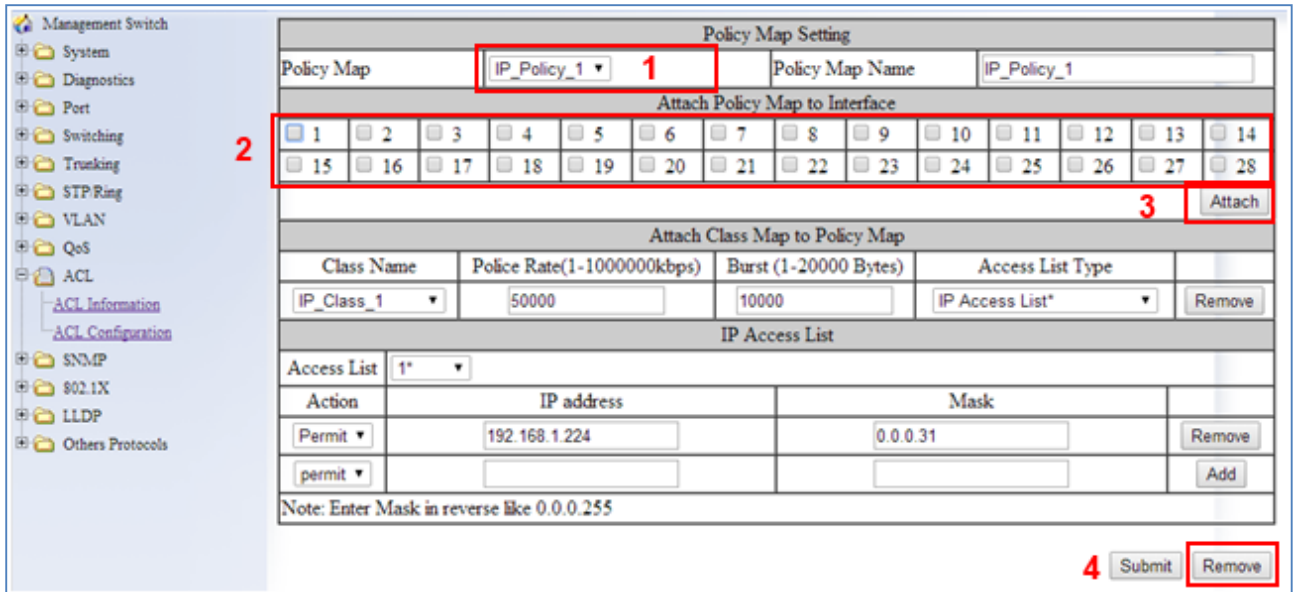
Management Switch
System
Diagnostics
Port
Switching
Trunking
STP Ring
VLAN
QoS
ACL
ACL Information
ACL Configuration
SNMP
802.1X
LLDP
Others Protocols

Policy Map Setting

| Policy Map | IP_Policy_1 | Policy Map Name | IP_Policy_1 |
|---|---|---|---|

1

Attach Policy Map to Interface

2

| 1 | 2 | 3 | 4 | 5 | 6 | 7 | 8 | 9 | 10 | 11 | 12 | 13 | 14 |
|---|---|---|---|---|---|---|---|---|---|---|---|---|---|
| 15 | 16 | 17 | 18 | 19 | 20 | 21 | 22 | 23 | 24 | 25 | 26 | 27 | 28 |

3 Attach

Attach Class Map to Policy Map

| Class Name | Police Rate(1-1000000kbps) | Burst (1-20000 Bytes) | Access List Type | |
|---|---|---|---|---|
| IP_Class_1 | 50000 | 10000 | IP Access List* | Remove |

IP Access List

Access List 1*

| Action | IP address | Mask | |
|---|---|---|---|
| Permit | 192.168.1.224 | 0.0.0.31 | Remove |
| permit | | | Add |

Note: Enter Mask in reverse like 0.0.0.255

4 Submit Remove